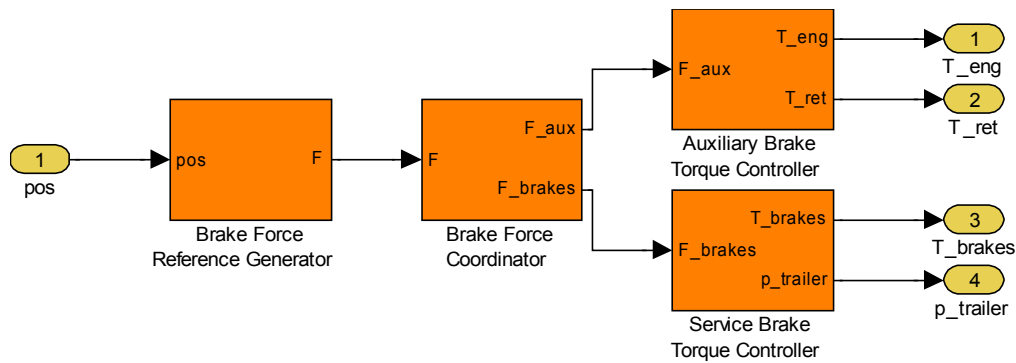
1
pos

pos
F
Brake Force Reference Generator

F
F_aux
F_brakes
Brake Force Coordinator

F_aux
T_eng
T_ret
Auxiliary Brake Torque Controller

F_brakes
T_brakes
p_trailer
Service Brake Torque Controller

1
T _eng

2
T _ret

3
T_brakes

4
p_trailer